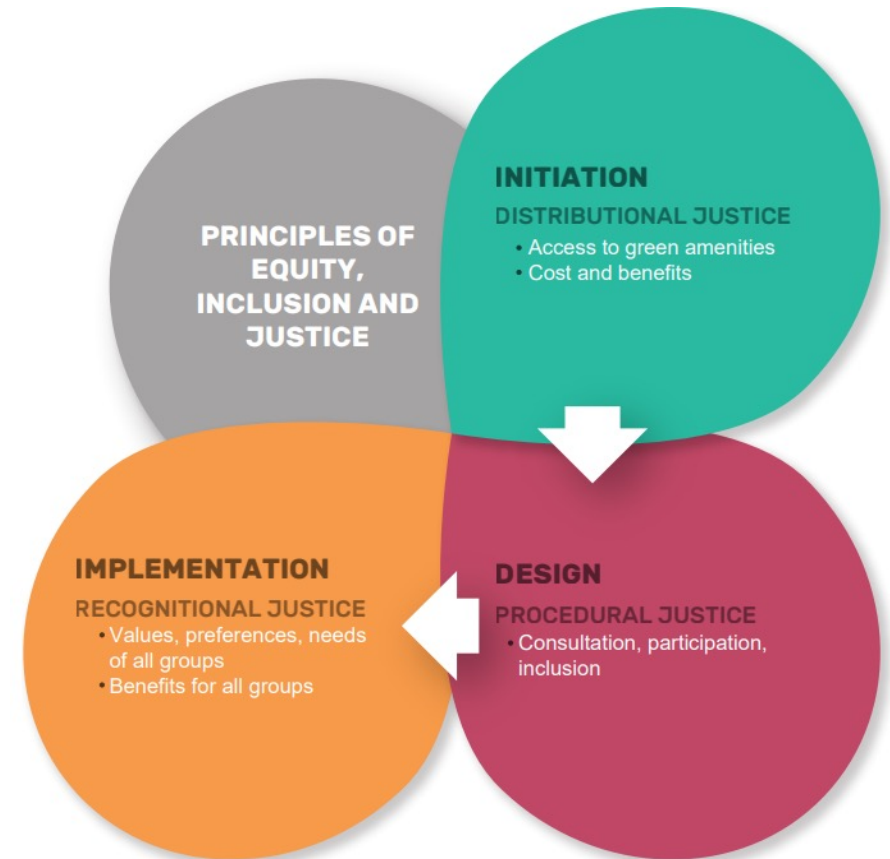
PRINCIPLES OF EQUITY, INCLUSION AND JUSTICE

INITIATION

DISTRIBUTIONAL JUSTICE

• Access to green amenities
• Cost and benefits

DESIGN

PROCEDURAL JUSTICE

• Consultation, participation, inclusion

IMPLEMENTATION

RECOGNITIONAL JUSTICE

• Values, preferences, needs of all groups
• Benefits for all groups